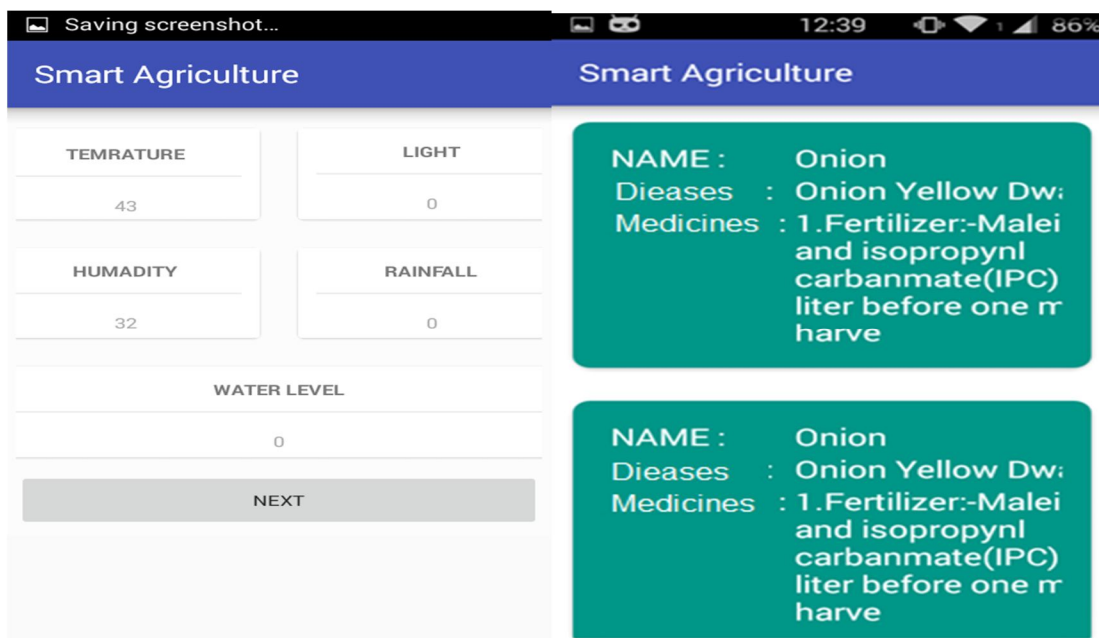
Saving screenshot...

Smart Agriculture

TEMRATURE

43

LIGHT

0

HUMADITY

32

RAINFALL

0

WATER LEVEL

0

NEXT

12:39 86%

Smart Agriculture

NAME : Onion
Dieases : Onion Yellow Dw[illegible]
Medicines : 1.Fertilizer:-Malei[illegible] and isopropynl carbanmate(IPC) liter before one m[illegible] harve

NAME : Onion
Dieases : Onion Yellow Dw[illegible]
Medicines : 1.Fertilizer:-Malei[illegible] and isopropynl carbanmate(IPC) liter before one m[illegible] harve